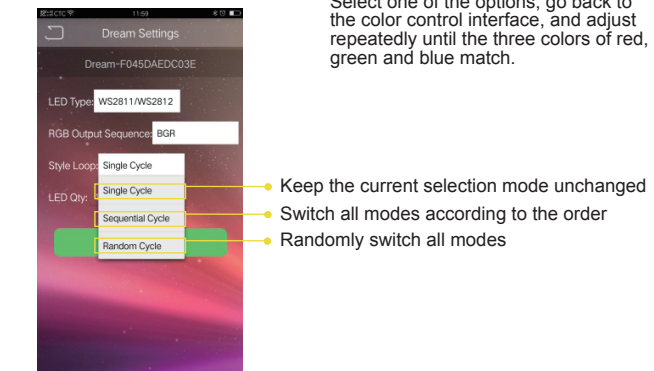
Select one of the options, go back to the color control interface, and adjust repeatedly until the three colors of red, green and blue match.

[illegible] 11:59

Dream Settings

Dream-F045DAEDC03E

LED Type: WS2811/WS2812

RGB Output Sequence: BGR

Style Loop: Single Cycle

LED Qty:

Single Cycle

Sequential Cycle

Random Cycle

Keep the current selection mode unchanged

Switch all modes according to the order

Randomly switch all modes